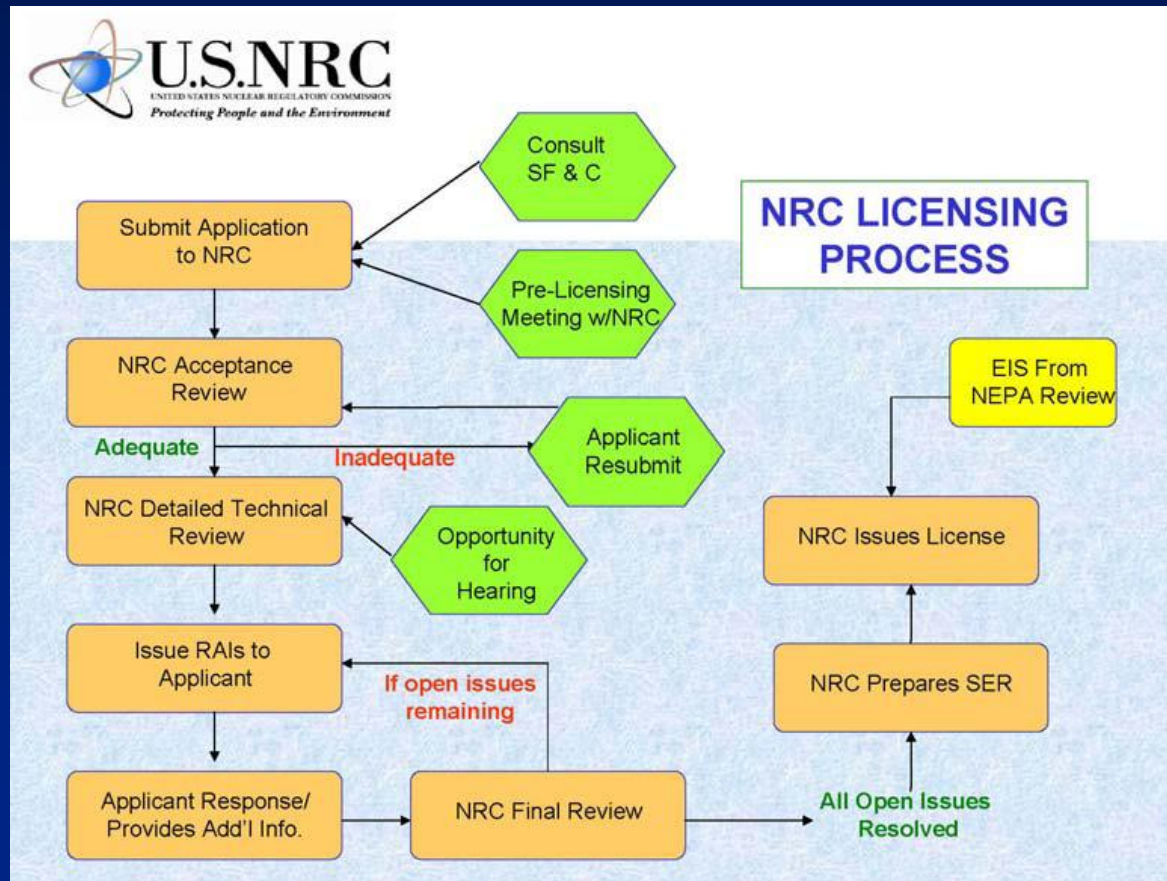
U.S.NRC
UNITED STATES NUCLEAR REGULATORY COMMISSION
Protecting People and the Environment

NRC LICENSING PROCESS

Consult SF & C

Submit Application to NRC

Pre-Licensing Meeting w/NRC

NRC Acceptance Review

Adequate

Inadequate

Applicant Resubmit

NRC Detailed Technical Review

Opportunity for Hearing

Issue RAIs to Applicant

If open issues remaining

Applicant Response/ Provides Add'l Info.

NRC Final Review

All Open Issues Resolved

NRC Prepares SER

NRC Issues License

EIS From NEPA Review